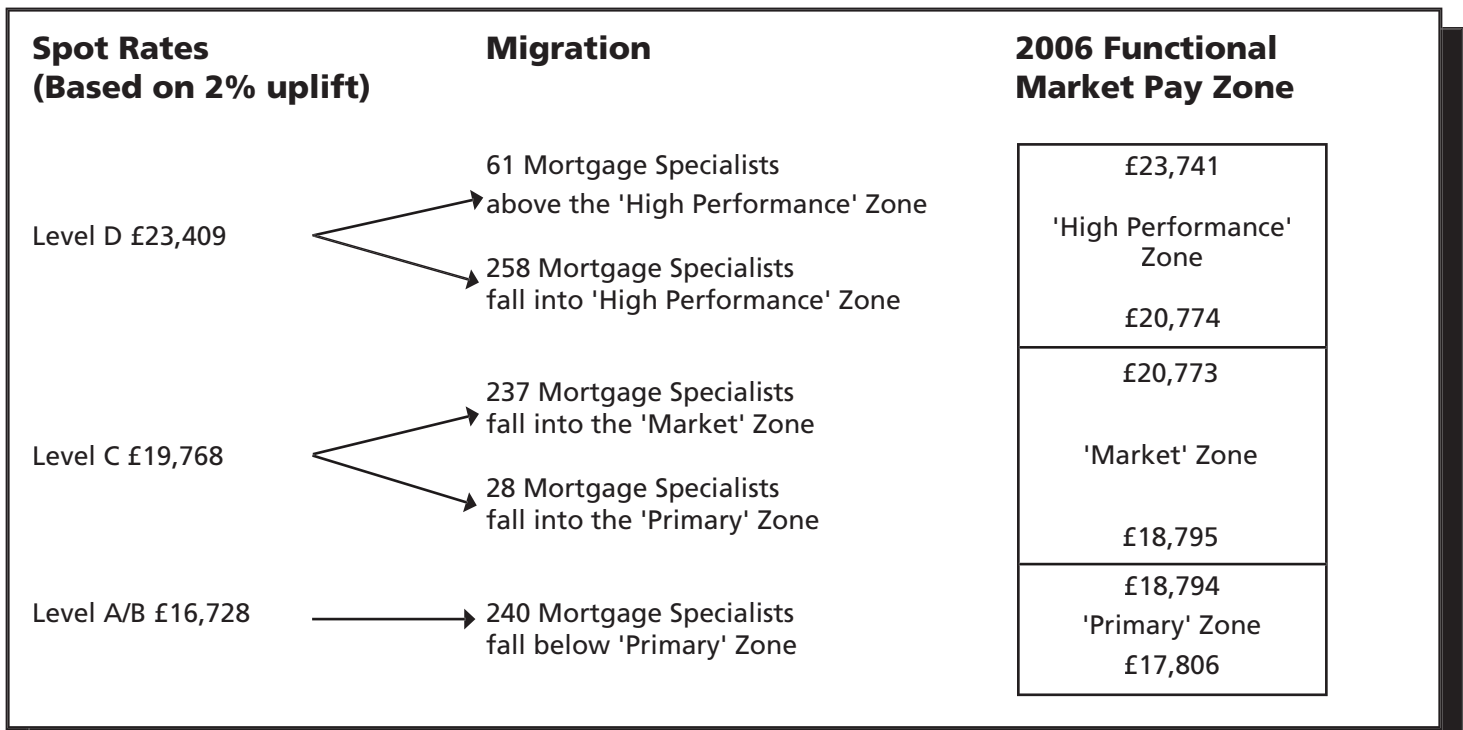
**Spot Rates (Based on 2% uplift)**

**Migration**

**2006 Functional Market Pay Zone**

Level D £23,409

61 Mortgage Specialists above the 'High Performance' Zone

258 Mortgage Specialists fall into 'High Performance' Zone

£23,741

'High Performance' Zone

£20,774

Level C £19,768

237 Mortgage Specialists fall into the 'Market' Zone

28 Mortgage Specialists fall into the 'Primary' Zone

£20,773

'Market' Zone

£18,795

Level A/B £16,728

240 Mortgage Specialists fall below 'Primary' Zone

£18,794

'Primary' Zone

£17,806